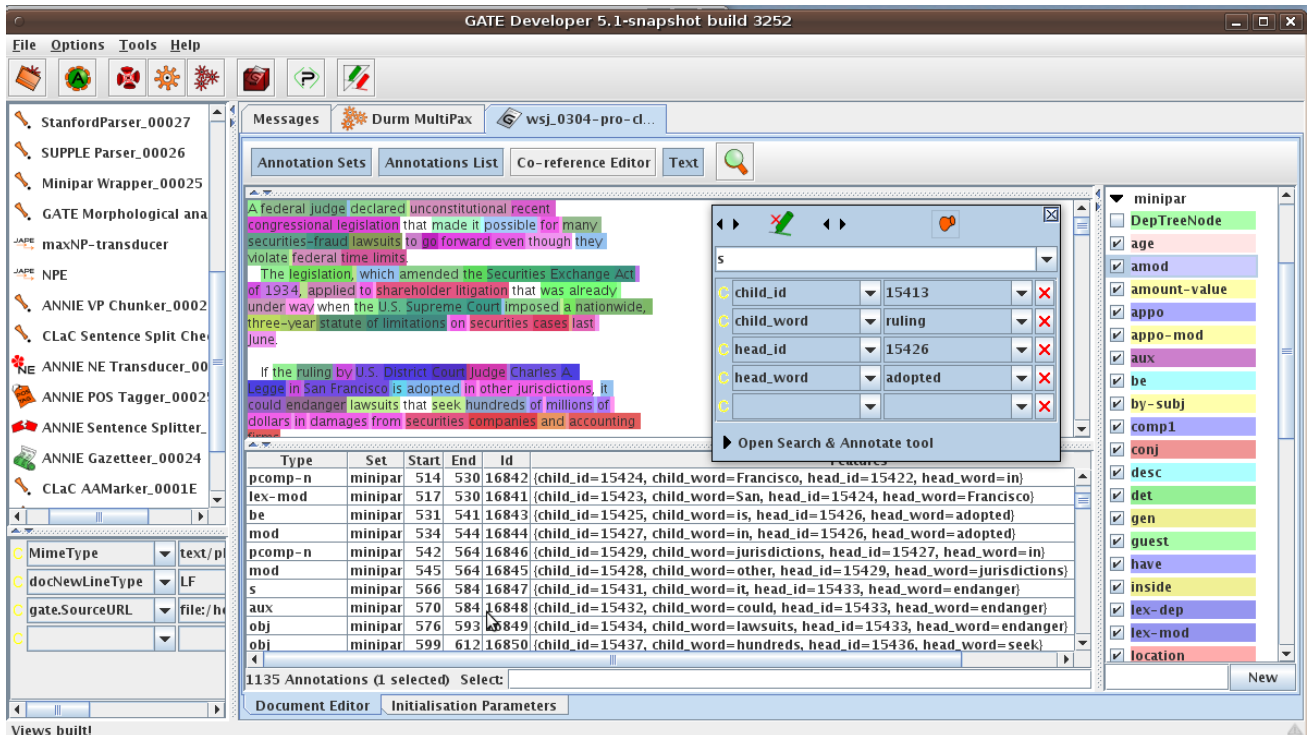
GATE Developer 5.1-snapshot build 3252

File Options Tools Help

StanfordParser_00027
SUPPLE Parser_00026
Minipar Wrapper_00025
GATE Morphological ana
maxNP-transducer
NPE
ANNIE VP Chunker_0002
CLaC Sentence Split Che
ANNIE NE Transducer_00
ANNIE POS Tagger_0002
ANNIE Sentence Splitter_
ANNIE Gazetteer_00024
CLaC AAMarker_0001E

| | |
|---|---|
| MimeType | text/pl |
| docNewLineType | LF |
| gate.SourceURL | file:/h |
| | |

Messages | Durm MultiPax | wsj_0304-pro-cl...

Annotation Sets | Annotations List | Co-reference Editor | Text

A federal judge declared unconstitutional recent congressional legislation that made it possible for many securities-fraud lawsuits to go forward even though they violate federal time limits.

The legislation, which amended the Securities Exchange Act of 1934, applied to shareholder litigation that was already under way when the U.S. Supreme Court imposed a nationwide, three-year statute of limitations on securities cases last June.

If the ruling by U.S. District Court Judge Charles A. Legge in San Francisco is adopted in other jurisdictions, it could endanger lawsuits that seek hundreds of millions of dollars in damages from securities companies and accounting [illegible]

s

| | |
|---|---|
| child_id | 15413 |
| child_word | ruling |
| head_id | 15426 |
| head_word | adopted |
| | |

Open Search & Annotate tool

| Type | Set | Start | End | Id | Features |
|---|---|---|---|---|---|
| pcomp-n | minipar | 514 | 530 | 16842 | {child_id=15424, child_word=Francisco, head_id=15422, head_word=in} |
| lex-mod | minipar | 517 | 530 | 16841 | {child_id=15423, child_word=San, head_id=15424, head_word=Francisco} |
| be | minipar | 531 | 541 | 16843 | {child_id=15425, child_word=is, head_id=15426, head_word=adopted} |
| mod | minipar | 534 | 544 | 16844 | {child_id=15427, child_word=in, head_id=15426, head_word=adopted} |
| pcomp-n | minipar | 542 | 564 | 16846 | {child_id=15429, child_word=jurisdictions, head_id=15427, head_word=in} |
| mod | minipar | 545 | 564 | 16845 | {child_id=15428, child_word=other, head_id=15429, head_word=jurisdictions} |
| s | minipar | 566 | 584 | 16847 | {child_id=15431, child_word=it, head_id=15433, head_word=endanger} |
| aux | minipar | 570 | 584 | 16848 | {child_id=15432, child_word=could, head_id=15433, head_word=endanger} |
| obj | minipar | 576 | 593 | 16849 | {child_id=15434, child_word=lawsuits, head_id=15433, head_word=endanger} |
| obj | minipar | 599 | 612 | 16850 | {child_id=15437, child_word=hundreds, head_id=15436, head_word=seek} |

1135 Annotations (1 selected) Select:

minipar
DepTreeNode
age
amod
amount-value
appo
appo-mod
aux
be
by-subj
comp1
conj
desc
det
gen
guest
have
inside
lex-dep
lex-mod
location

New

Document Editor | Initialisation Parameters

Views built!